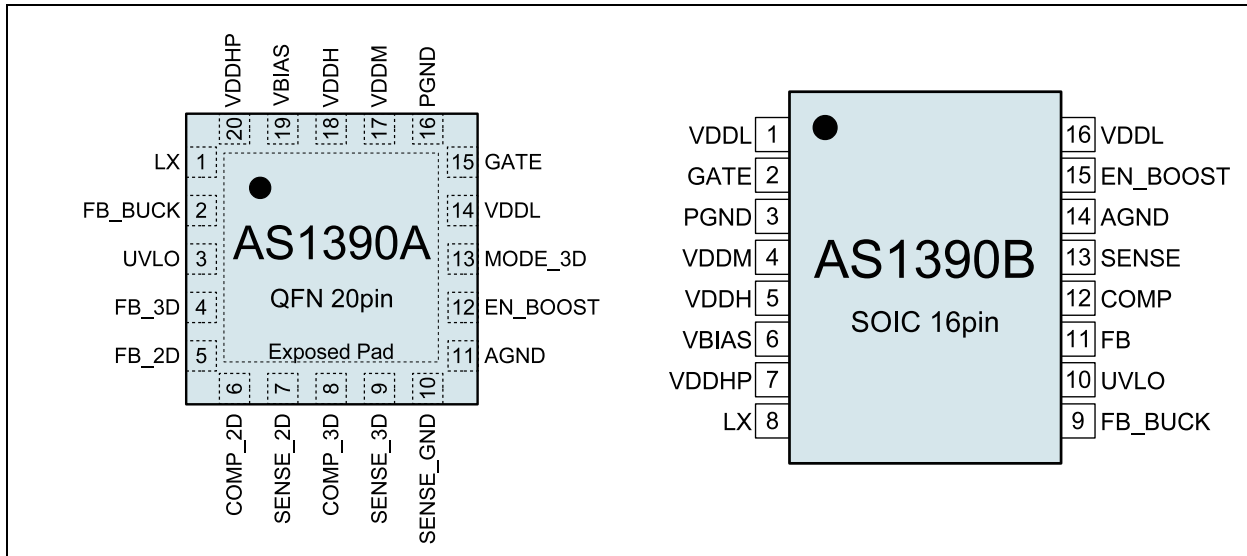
VDDHP
VBIAS
VDDH
VDDM
PGND
20
19
18
17
16
LX 1
FB_BUCK 2
UVLO 3
FB_3D 4
FB_2D 5
15 GATE
14 VDDL
13 MODE_3D
12 EN_BOOST
11 AGND
AS1390A
QFN 20pin
Exposed Pad
6
7
8
9
10
COMP_2D
SENSE_2D
COMP_3D
SENSE_3D
SENSE_GND

VDDL 1
GATE 2
PGND 3
VDDM 4
VDDH 5
VBIAS 6
VDDHP 7
LX 8
16 VDDL
15 EN_BOOST
14 AGND
13 SENSE
12 COMP
11 FB
10 UVLO
9 FB_BUCK
AS1390B
SOIC 16pin